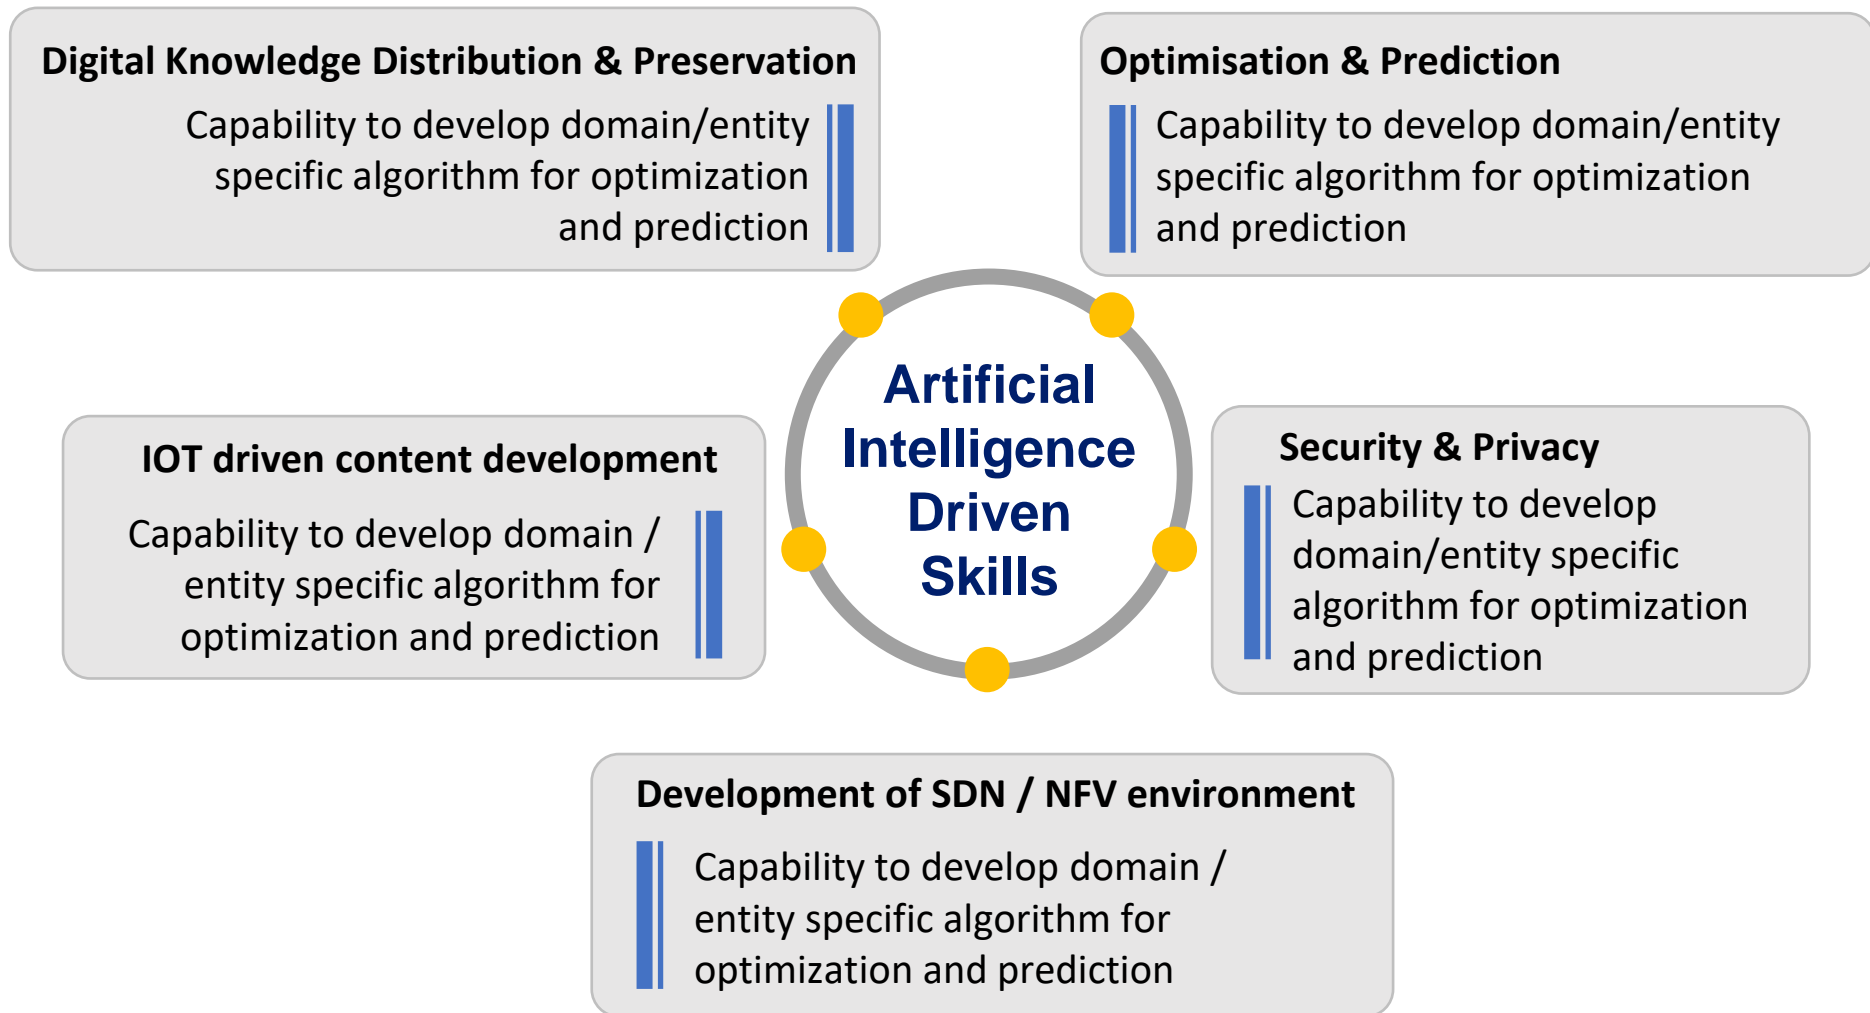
Digital Knowledge Distribution & Preservation

Capability to develop domain/entity specific algorithm for optimization and prediction

Optimisation & Prediction

Capability to develop domain/entity specific algorithm for optimization and prediction

Artificial Intelligence Driven Skills

IOT driven content development

Capability to develop domain / entity specific algorithm for optimization and prediction

Security & Privacy

Capability to develop domain/entity specific algorithm for optimization and prediction

Development of SDN / NFV environment

Capability to develop domain / entity specific algorithm for optimization and prediction